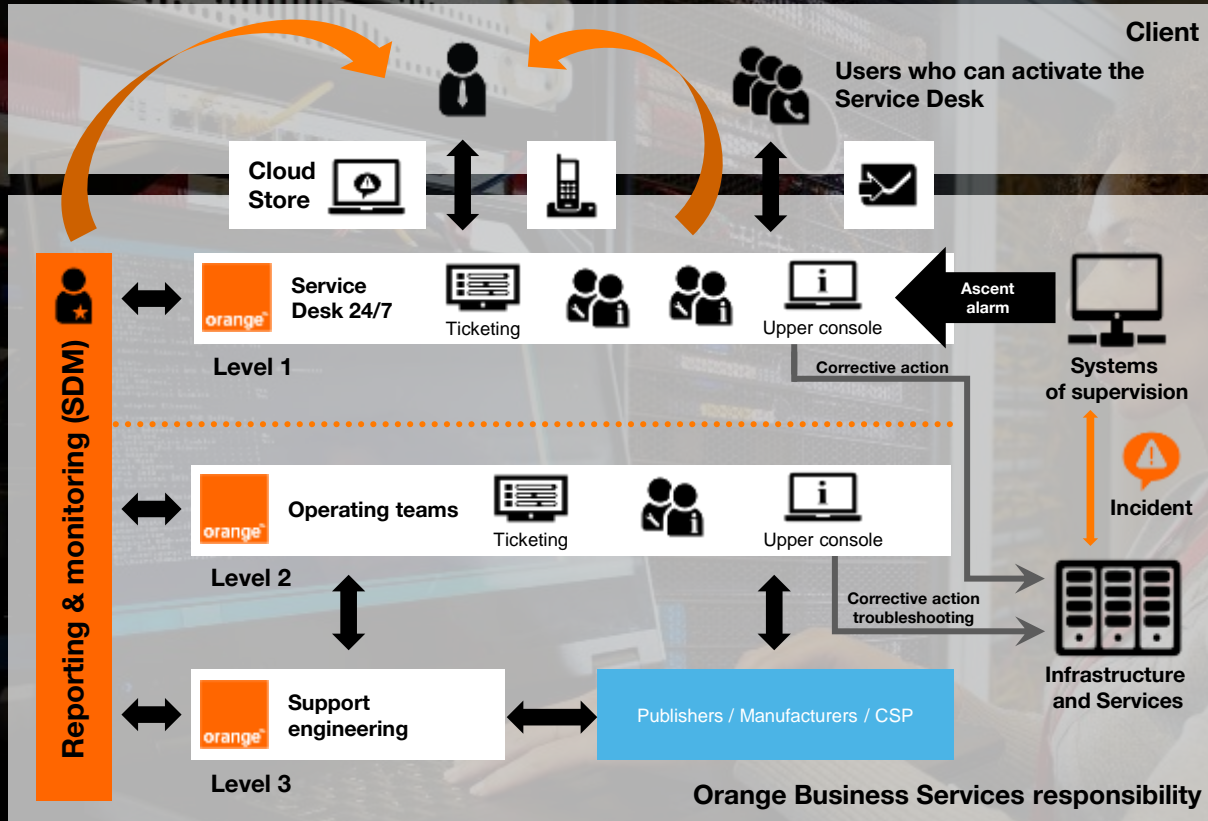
Client

Users who can activate the Service Desk

Cloud Store

Reporting & monitoring (SDM)

orange

Service Desk 24/7

Ticketing

Upper console

Ascent alarm

Systems of supervision

Level 1

Corrective action

Incident

orange

Operating teams

Ticketing

Upper console

Level 2

Corrective action troubleshooting

Infrastructure and Services

orange

Support engineering

Publishers / Manufacturers / CSP

Level 3

Orange Business Services responsibility